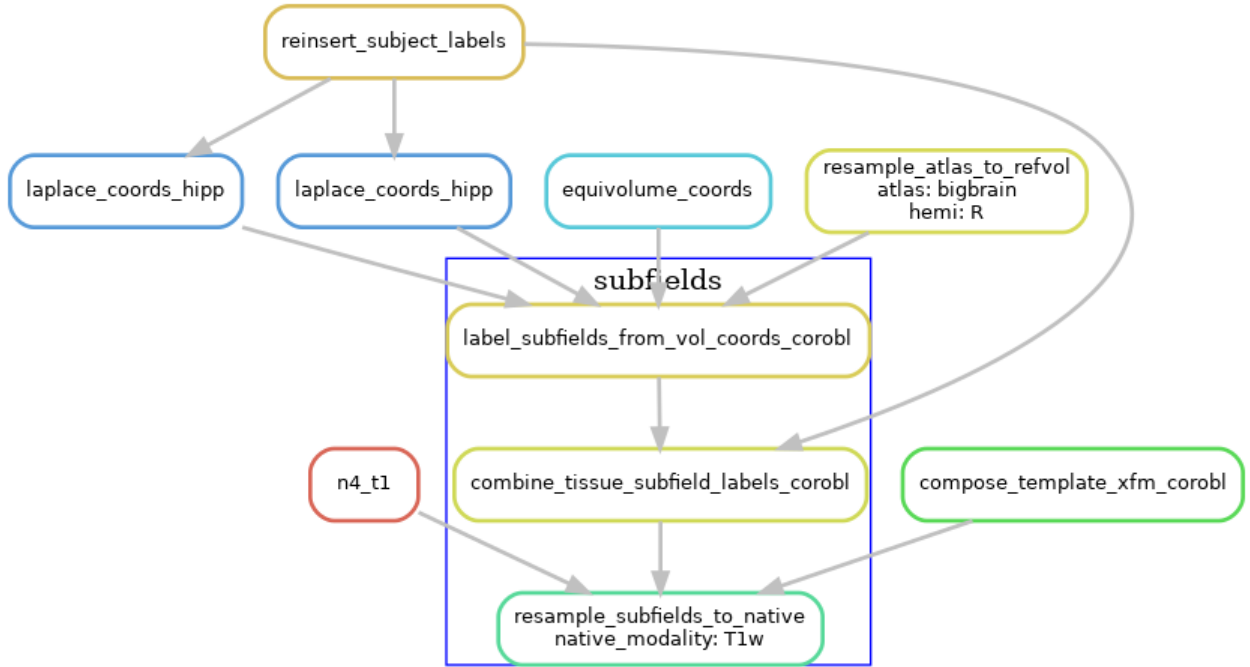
reinsert_subject_labels

laplace_coords_hipp

laplace_coords_hipp

equivolume_coords

resample_atlas_to_refvol
atlas: bigbrain
hemi: R

subfields

label_subfields_from_vol_coords_corobl

n4_t1

combine_tissue_subfield_labels_corobl

compose_template_xfm_corobl

resample_subfields_to_native
native_modality: T1w